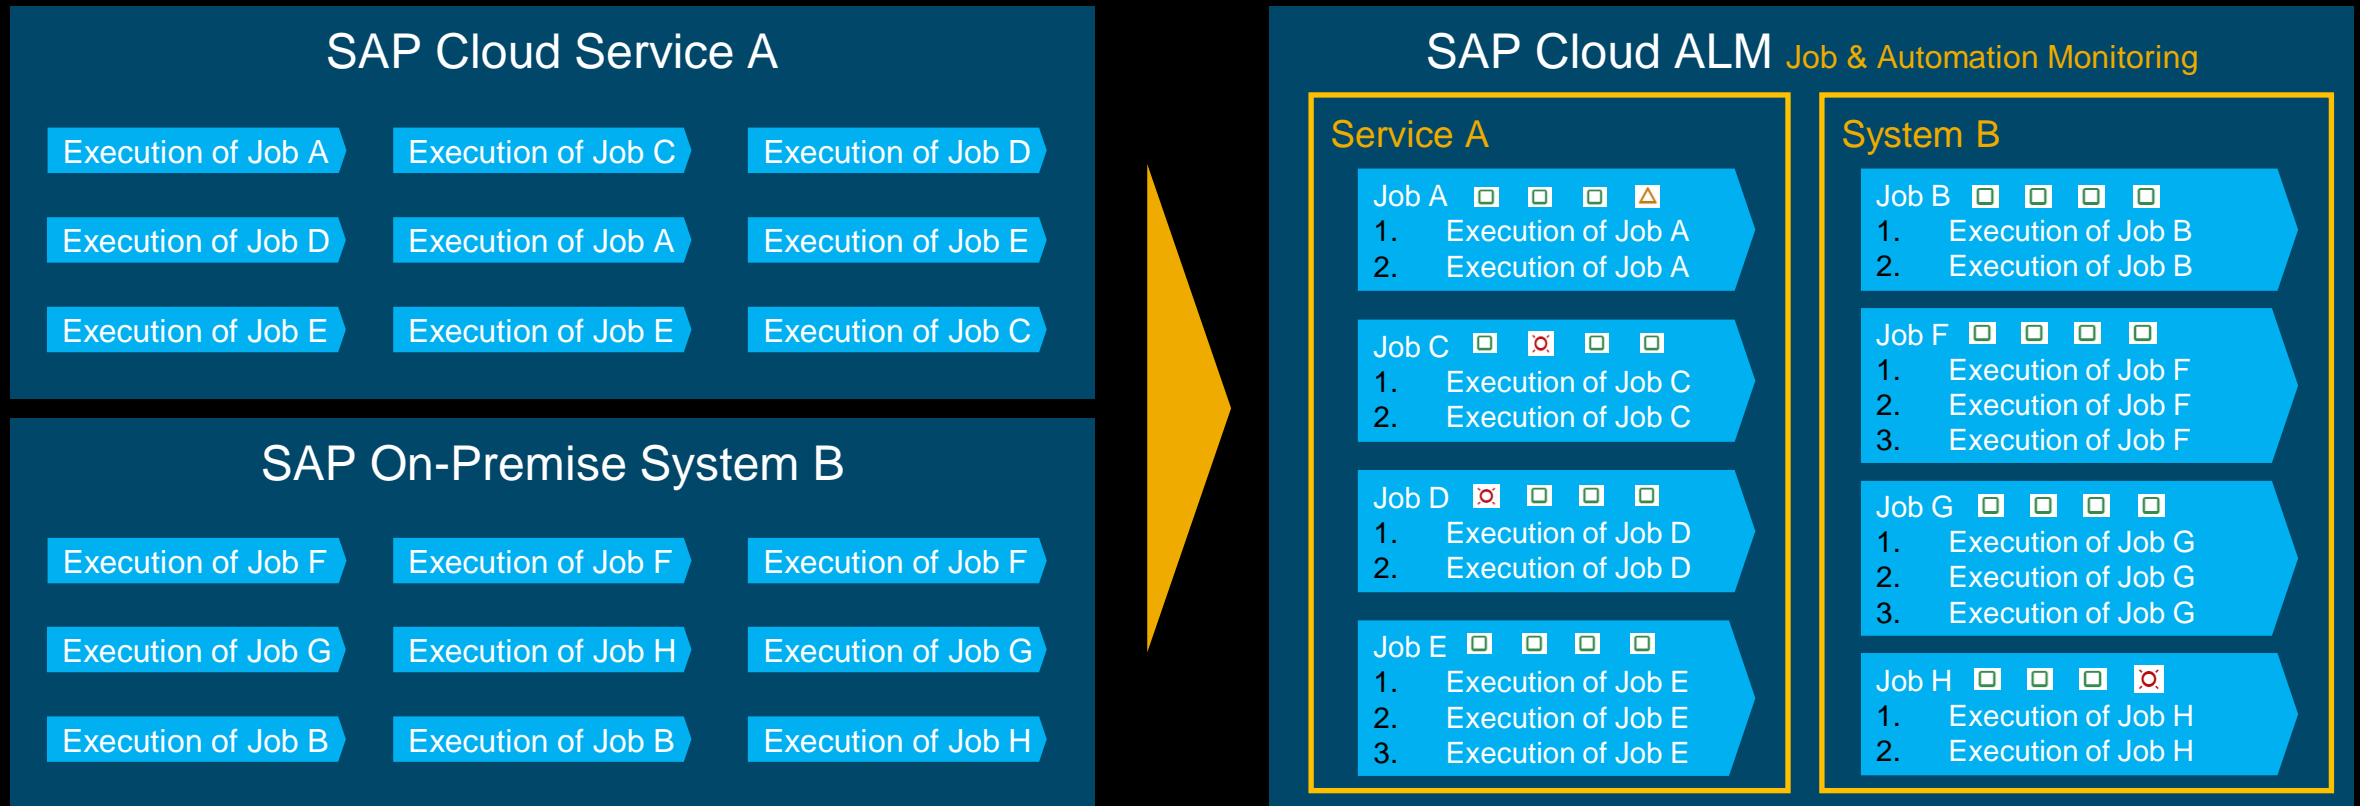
SAP Cloud Service A

Execution of Job A
Execution of Job C
Execution of Job D
Execution of Job D
Execution of Job A
Execution of Job E
Execution of Job E
Execution of Job E
Execution of Job C

SAP On-Premise System B

Execution of Job F
Execution of Job F
Execution of Job F
Execution of Job G
Execution of Job H
Execution of Job G
Execution of Job B
Execution of Job B
Execution of Job H

SAP Cloud ALM Job & Automation Monitoring

Service A

Job A
1. Execution of Job A
2. Execution of Job A

Job C
1. Execution of Job C
2. Execution of Job C

Job D
1. Execution of Job D
2. Execution of Job D

Job E
1. Execution of Job E
2. Execution of Job E
3. Execution of Job E

System B

Job B
1. Execution of Job B
2. Execution of Job B

Job F
1. Execution of Job F
2. Execution of Job F
3. Execution of Job F

Job G
1. Execution of Job G
2. Execution of Job G
3. Execution of Job G

Job H
1. Execution of Job H
2. Execution of Job H